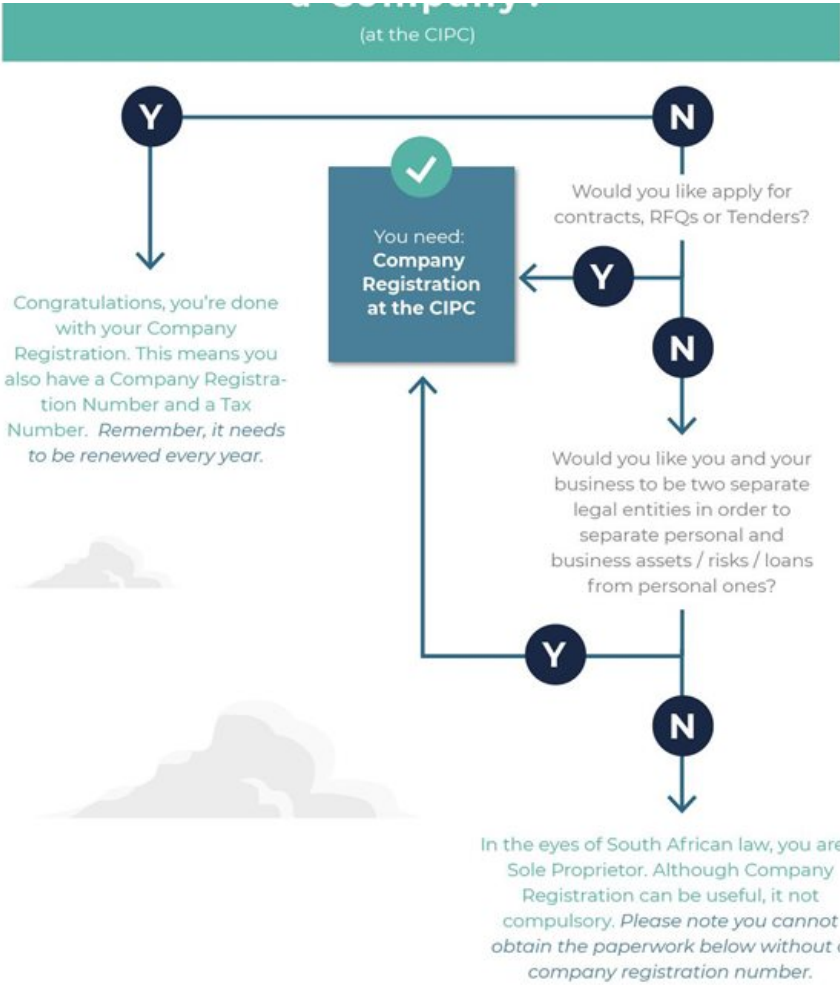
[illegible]

(at the CIPC)

Y

N

You need:
**Company Registration at the CIPC**

Would you like apply for contracts, RFQs or Tenders?

Y

N

Congratulations, you're done with your Company Registration. This means you also have a Company Registration Number and a Tax Number. *Remember, it needs to be renewed every year.*

Would you like you and your business to be two separate legal entities in order to separate personal and business assets / risks / loans from personal ones?

Y

N

In the eyes of South African law, you are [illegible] Sole Proprietor. Although Company Registration can be useful, it not compulsory. *Please note you cannot obtain the paperwork below without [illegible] company registration number.*